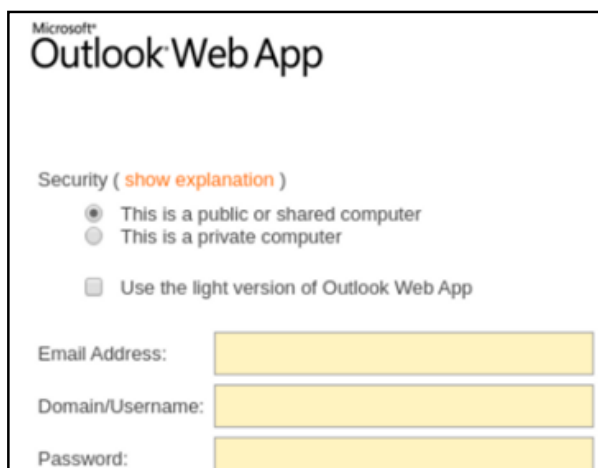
Microsoft®
Outlook Web App

Security ( show explanation )

This is a public or shared computer
This is a private computer

Use the light version of Outlook Web App

Email Address:

Domain/Username:

Password: